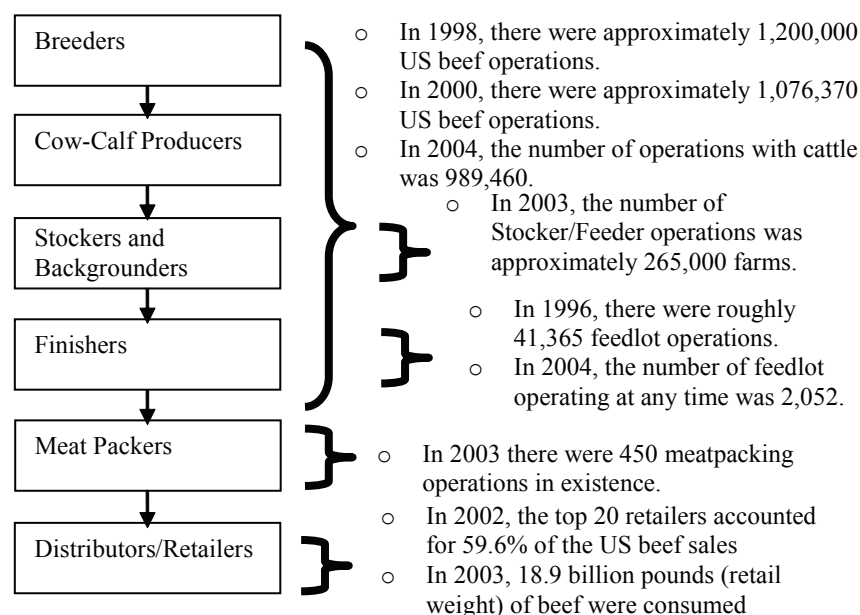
Breeders

Cow-Calf Producers

Stockers and Backgrounders

Finishers

Meat Packers

Distributors/Retailers

o In 1998, there were approximately 1,200,000 US beef operations.
o In 2000, there were approximately 1,076,370 US beef operations.
o In 2004, the number of operations with cattle was 989,460.
o In 2003, the number of Stocker/Feeder operations was approximately 265,000 farms.
o In 1996, there were roughly 41,365 feedlot operations.
o In 2004, the number of feedlot operating at any time was 2,052.
o In 2003 there were 450 meatpacking operations in existence.
o In 2002, the top 20 retailers accounted for 59.6% of the US beef sales
o In 2003, 18.9 billion pounds (retail weight) of beef were consumed